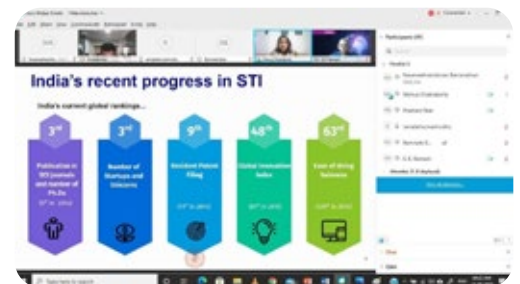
India's recent progress in STI

India's current global rankings...

3rd
Publication in SCI journals and number of Ph.Ds
(6th in 2013)

3rd
Number of Startups and Unicorns

9th
Resident Patent Filing
(13th in 2013)

48th
Global Innovation Index
(81st in 2015)

63rd
Ease of Doing Business
(142nd in 2014)

Participants (89)

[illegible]

Rahul Chakraborty

Prashant Rao

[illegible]

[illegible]

Search

Chat

Q&A

Type here to search